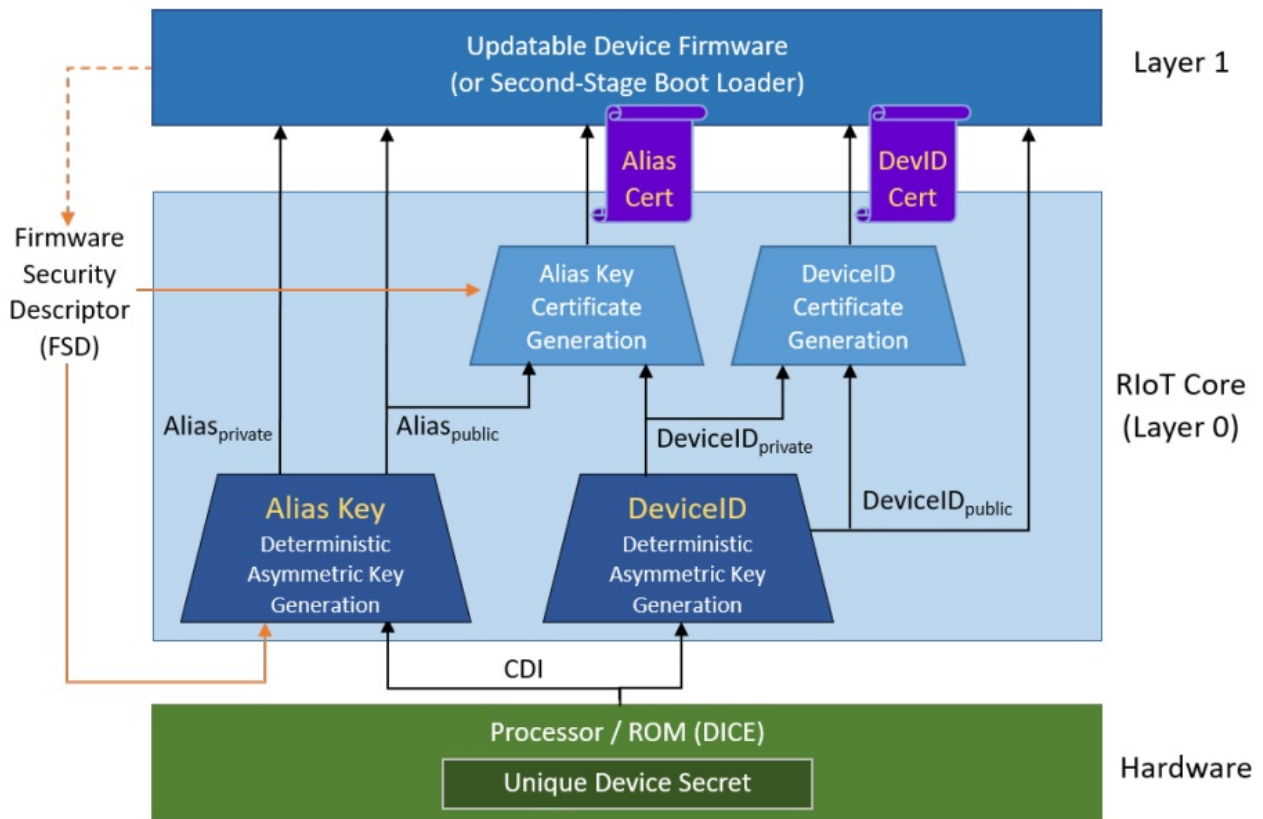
Updatable Device Firmware
(or Second-Stage Boot Loader)

Layer 1

Alias Cert

DevID Cert

Firmware Security Descriptor (FSD)

Alias Key Certificate Generation

DeviceID Certificate Generation

RIoT Core (Layer 0)

Alias$_{private}$

Alias$_{public}$

DeviceID$_{private}$

DeviceID$_{public}$

Alias Key
Deterministic Asymmetric Key Generation

DeviceID
Deterministic Asymmetric Key Generation

CDI

Processor / ROM (DICE)

Unique Device Secret

Hardware